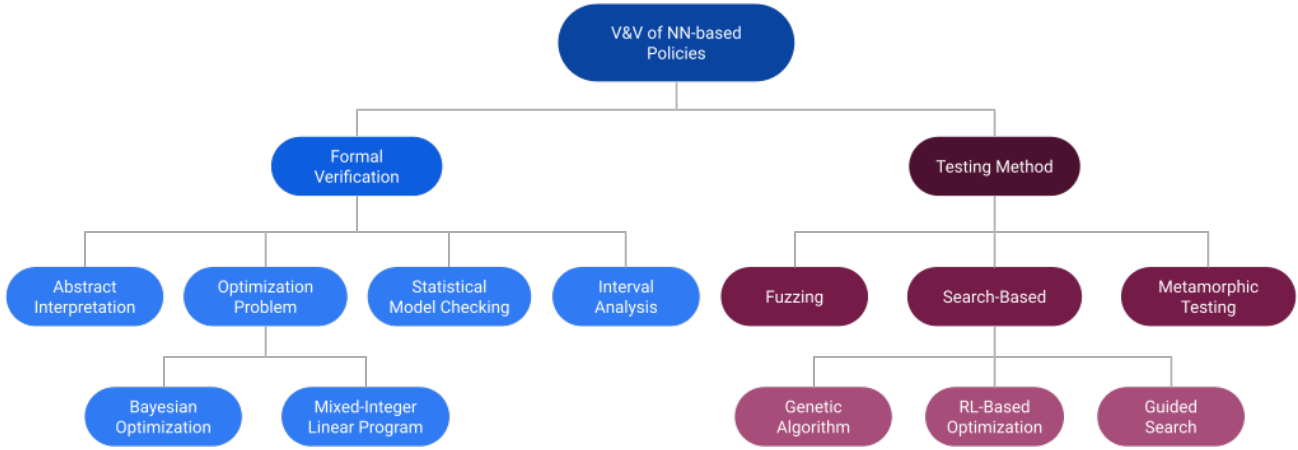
V&V of NN-based Policies

Formal Verification

Testing Method

Abstract Interpretation

Optimization Problem

Statistical Model Checking

Interval Analysis

Fuzzing

Search-Based

Metamorphic Testing

Bayesian Optimization

Mixed-Integer Linear Program

Genetic Algorithm

RL-Based Optimization

Guided Search